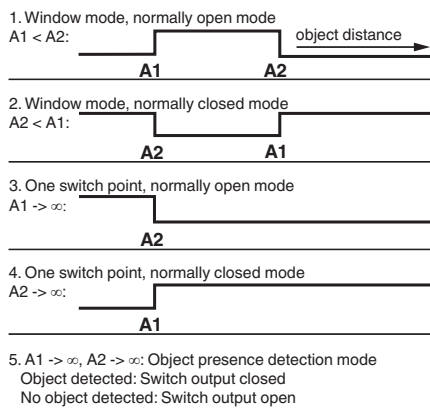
1. Window mode, normally open mode
A1 < A2:

object distance

A1 A2

2. Window mode, normally closed mode
A2 < A1:

A2 A1

3. One switch point, normally open mode
A1 -> ∞:

A2

4. One switch point, normally closed mode
A2 -> ∞:

A1

5. A1 -> ∞, A2 -> ∞: Object presence detection mode
Object detected: Switch output closed
No object detected: Switch output open